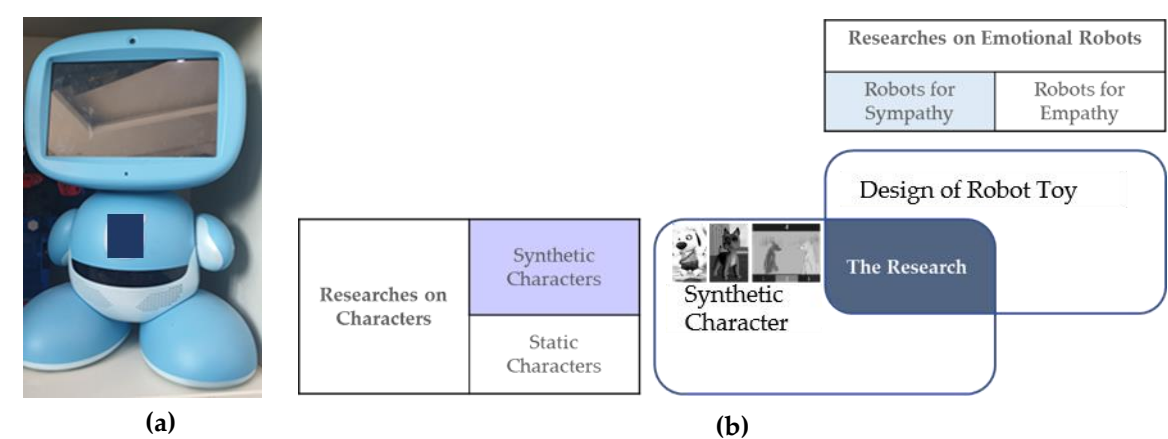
Researches on Emotional Robots

| Robots for Sympathy | Robots for Empathy |
|---|---|

Design of Robot Toy

| Researches on Characters | Synthetic Characters |
|---|---|
| | Static Characters |

Synthetic Character

The Research

(a)

(b)